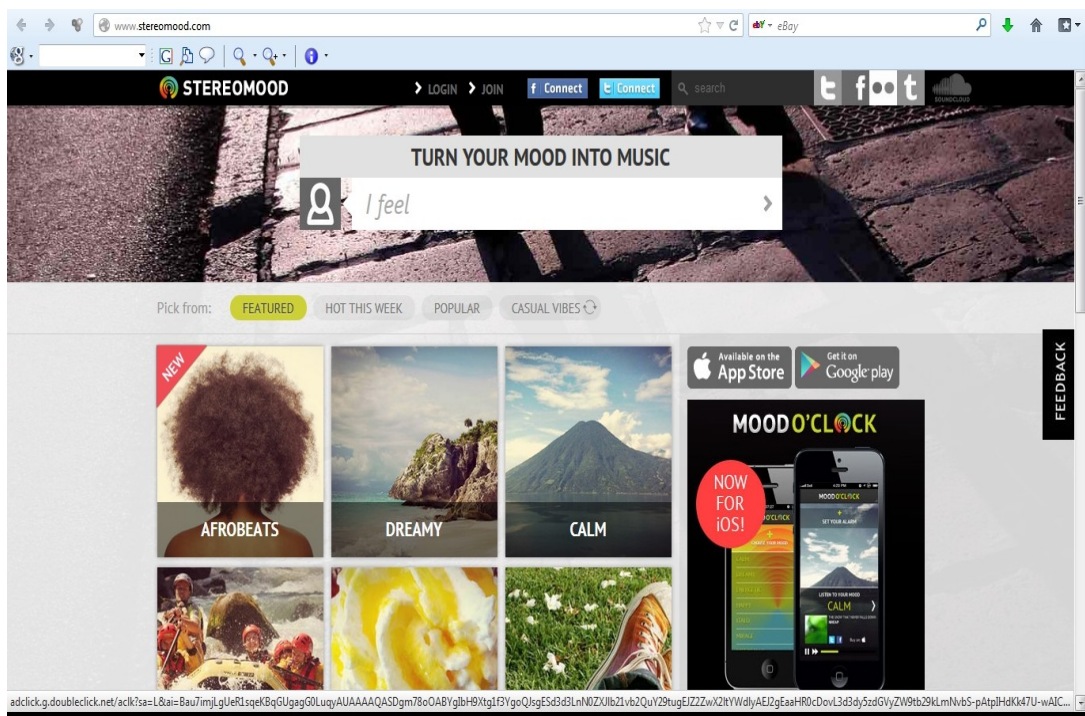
www.stereomood.com

eBay

STEREOMOOD

LOGIN JOIN

f Connect

Connect

search

SOUNDCLOUD

TURN YOUR MOOD INTO MUSIC

I feel

Pick from: FEATURED HOT THIS WEEK POPULAR CASUAL VIBES

NEW

AFROBEATS

DREAMY

CALM

Available on the App Store

Get it on Google play

MOOD O'CLOCK

NOW FOR iOS!

MOOD O'CLOCK

SET YOUR ALARM

LISTEN TO YOUR MOOD

CALM

FEEDBACK

adclick.g.doubleclick.net/aclk?sa=L&ai=Bau7imjLgUeR1sqeKBqGUgagG0LuqyAUAAAAQASDgm78oOABYgIbH9Xtg1f3YgoQJsgESd3d3LnN0ZXJlb21vb2QuY29tugEJZ2ZwX2ltYWdlyAEJ2gEaaHR0cDovL3d3dy5zdGVyZW9tb29kLmNvbS-pAtpIHdKk47U-wAIC...